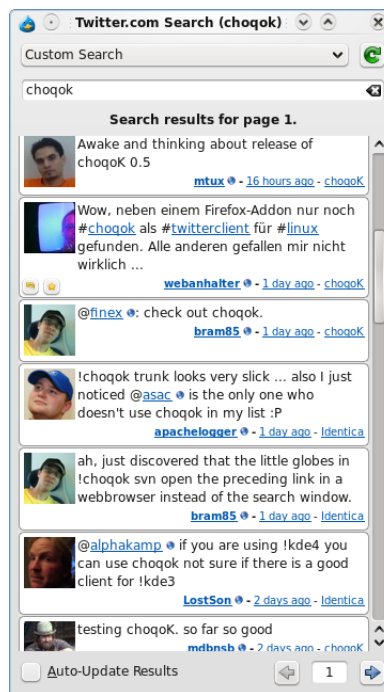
Twitter.com Search (choqok)

Custom Search

choqok

Search results for page 1.

Awake and thinking about release of choqoK 0.5
mtux - 16 hours ago - choqoK

Wow, neben einem Firefox-Addon nur noch #choqok als #twitterclient für #linux gefunden. Alle anderen gefallen mir nicht wirklich ...
webanhalter - 1 day ago - choqoK

@finex: check out choqok.
bram85 - 1 day ago - choqoK

!choqok trunk looks very slick ... also I just noticed @asac is the only one who doesn't use choqok in my list :P
apachelogger - 1 day ago - Identica

ah, just discovered that the little globes in !choqok svn open the preceding link in a webbrowser instead of the search window.
bram85 - 1 day ago - Identica

@alphakamp if you are using !kde4 you can use choqok not sure if there is a good client for !kde3
LostSon - 2 days ago - Identica

testing choqoK. so far so good
mdbnsb - 2 days ago - choqoK

Auto-Update Results

1